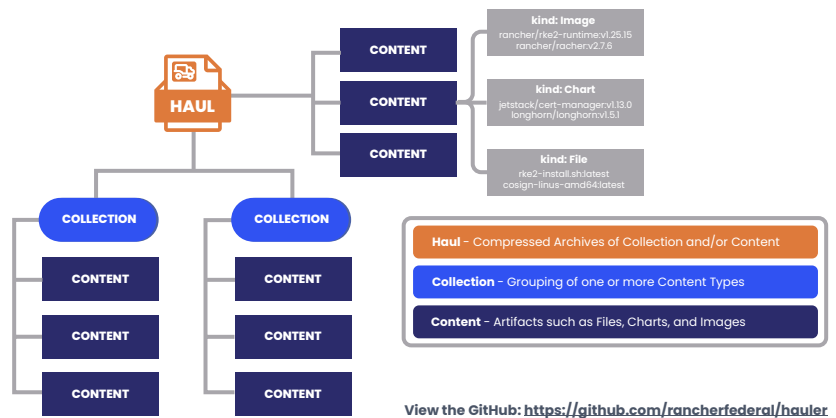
kind: Image
rancher/rke2-runtime:v1.25.15
rancher/racher:v2.7.6

kind: Chart
jetstack/cert-manager:v1.13.0
longhorn/longhorn:v1.5.1

kind: File
rke2-install.sh:latest
cosign-linus-amd64:latest

CONTENT

CONTENT

CONTENT

HAUL

COLLECTION

COLLECTION

CONTENT

CONTENT

CONTENT

CONTENT

CONTENT

CONTENT

Haul - Compressed Archives of Collection and/or Content

Collection - Grouping of one or more Content Types

Content - Artifacts such as Files, Charts, and Images

View the GitHub: https://github.com/rancherfederal/hauler